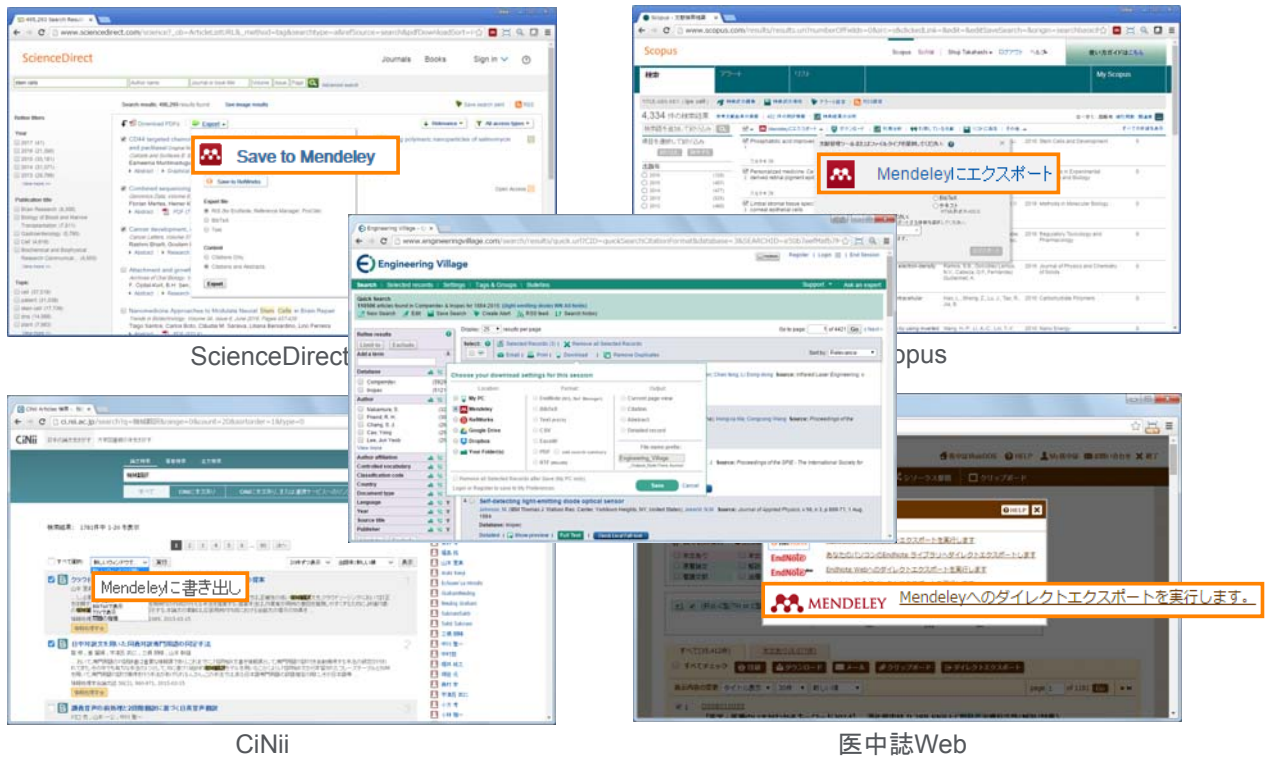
ScienceDirect

Journals Books Sign in

Save to Mendeley

Scopus

Mendeleyにエクスポート

Scopus

Engineering Village

Choose your download settings for this session

My PC
Mendeley
RefWorks
Google Drive
Dropbox
Your Folder(s)

Save Cancel

Self-detecting light-emitting diode optical sensor

CiNii

Mendeleyに書き出し

CiNii

MENDELEY Mendeleyへのダイレクトエクスポートを実行します。

医中誌Web